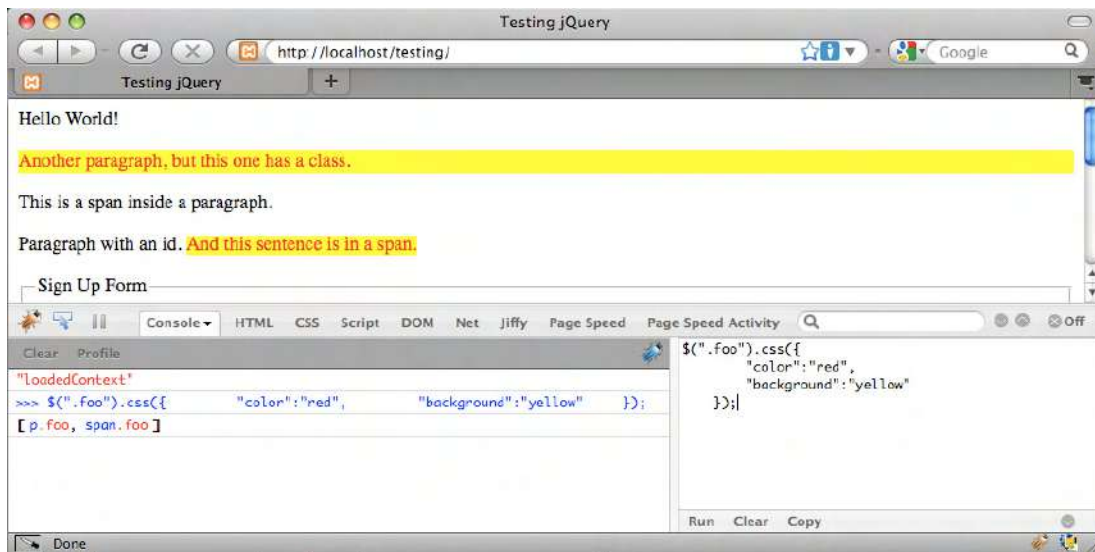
Testing jQuery

http://localhost/testing/

Google

Testing jQuery

+

Hello World!

Another paragraph, but this one has a class.

This is a span inside a paragraph.

Paragraph with an id. And this sentence is in a span.

Sign Up Form

Console HTML CSS Script DOM Net Jiffy Page Speed Page Speed Activity

Off

Clear Profile

"loadedContext"

>>> $(".foo").css({ "color":"red", "background":"yellow" });

[ p.foo, span.foo ]

$(".foo").css({
"color":"red",
"background":"yellow"
});

Run Clear Copy

Done